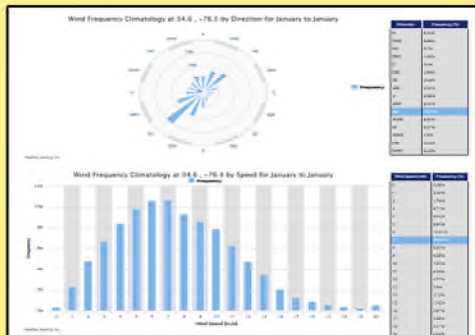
Wind Frequency Climatology at 34.6 , -76.5 by Direction for January to January

Frequency

Direction | Frequency (%)

Wind Frequency Climatology at 34.6 , -76.5 by Speed for January to January

Frequency

Wind Speed (m/s)

Wind Speed (m/s) | Frequency (%)

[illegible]